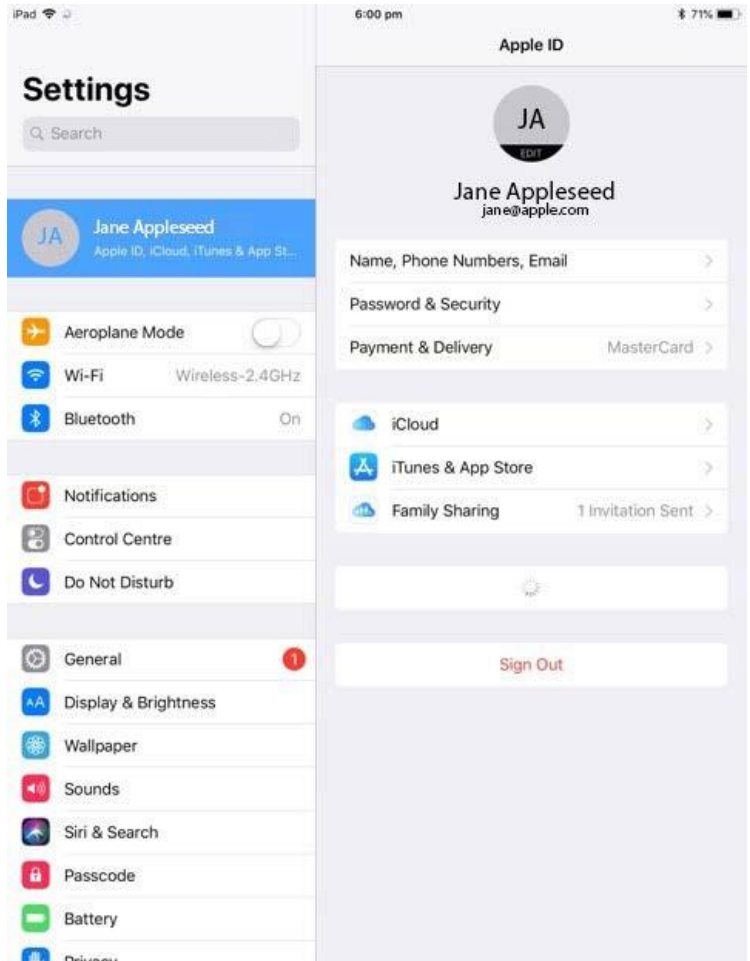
iPad
6:00 pm
71%
Apple ID

Settings
Search

JA
Jane Appleseed
Apple ID, iCloud, iTunes & App St...

Aeroplane Mode
Wi-Fi Wireless-2.4GHz
Bluetooth On

Notifications
Control Centre
Do Not Disturb

General 1
Display & Brightness
Wallpaper
Sounds
Siri & Search
Passcode
Battery
Privacy

JA
EDIT
Jane Appleseed
jane@apple.com

Name, Phone Numbers, Email
Password & Security
Payment & Delivery MasterCard

iCloud
iTunes & App Store
Family Sharing 1 Invitation Sent

Sign Out